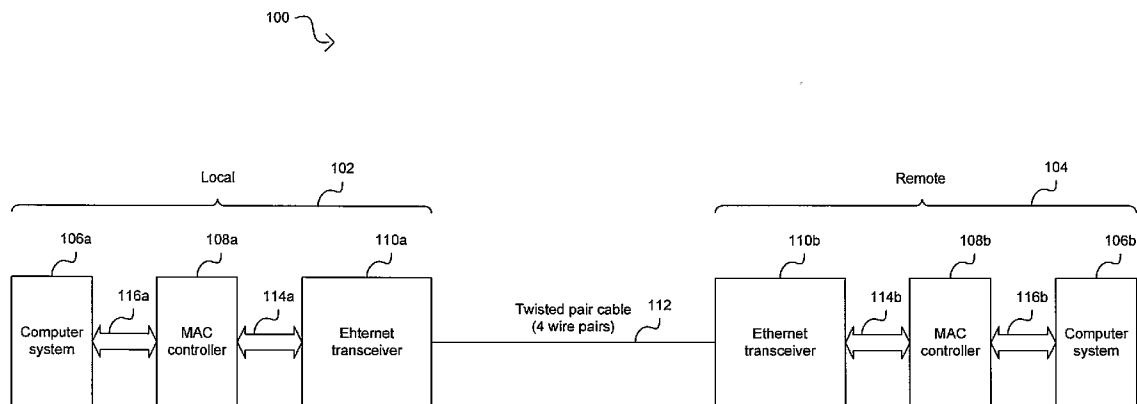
100

Local

102

Remote

104

106a

108a

110a

110b

108b

106b

Computer system

116a

MAC controller

114a

Ehternet transceiver

Twisted pair cable (4 wire pairs)

112

Ethernet transceiver

114b

MAC controller

116b

Computer system